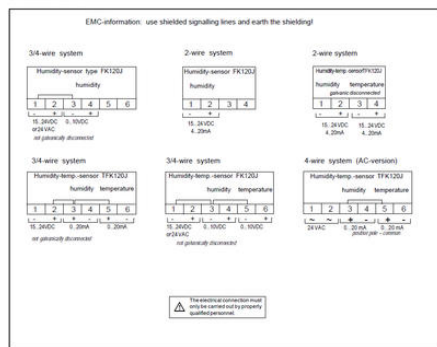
EMC-information: use shielded signalling lines and earth the shielding!

3/4-wire system

Humidity-sensor type FK120J

humidity

| 1 | 2 | 3 | 4 | 5 | 6 |
|---|---|---|---|---|---|

- + - +

15..24VDC or 24VAC 0...10VDC

not galvanically disconnected

2-wire system

Humidity-sensor FK120J

humidity

| 1 | 2 | 3 | 4 |
|---|---|---|---|

- +

15..24VDC 4...20mA

2-wire system

Humidity-temp.-sensor FK120J

humidity temperature

galvanic disconnected

| 1 | 2 | 3 | 4 |
|---|---|---|---|

- + - +

15..24VDC 4...20mA 15..24VDC 4...20mA

3/4-wire system

Humidity-temp.-sensor TFK120J

humidity temperature

| 1 | 2 | 3 | 4 | 5 | 6 |
|---|---|---|---|---|---|

- + - + - +

15..24VDC 0...20mA 0...20mA

not galvanically disconnected

3/4-wire system

Humidity-temp.-sensor FK120J

humidity temperature

| 1 | 2 | 3 | 4 | 5 | 6 |
|---|---|---|---|---|---|

- + - + - +

15..24VDC or 24VAC 0...10VDC 0...10VDC

4-wire system (AC-version)

Humidity-temp.-sensor TFK120J

humidity temperature

| 1 | 2 | 3 | 4 | 5 | 6 |
|---|---|---|---|---|---|

~ ~ + - + -

24VAC 0...20mA 0...20mA

positive pole - common

The electrical connection must only be carried out by properly qualified personnel.